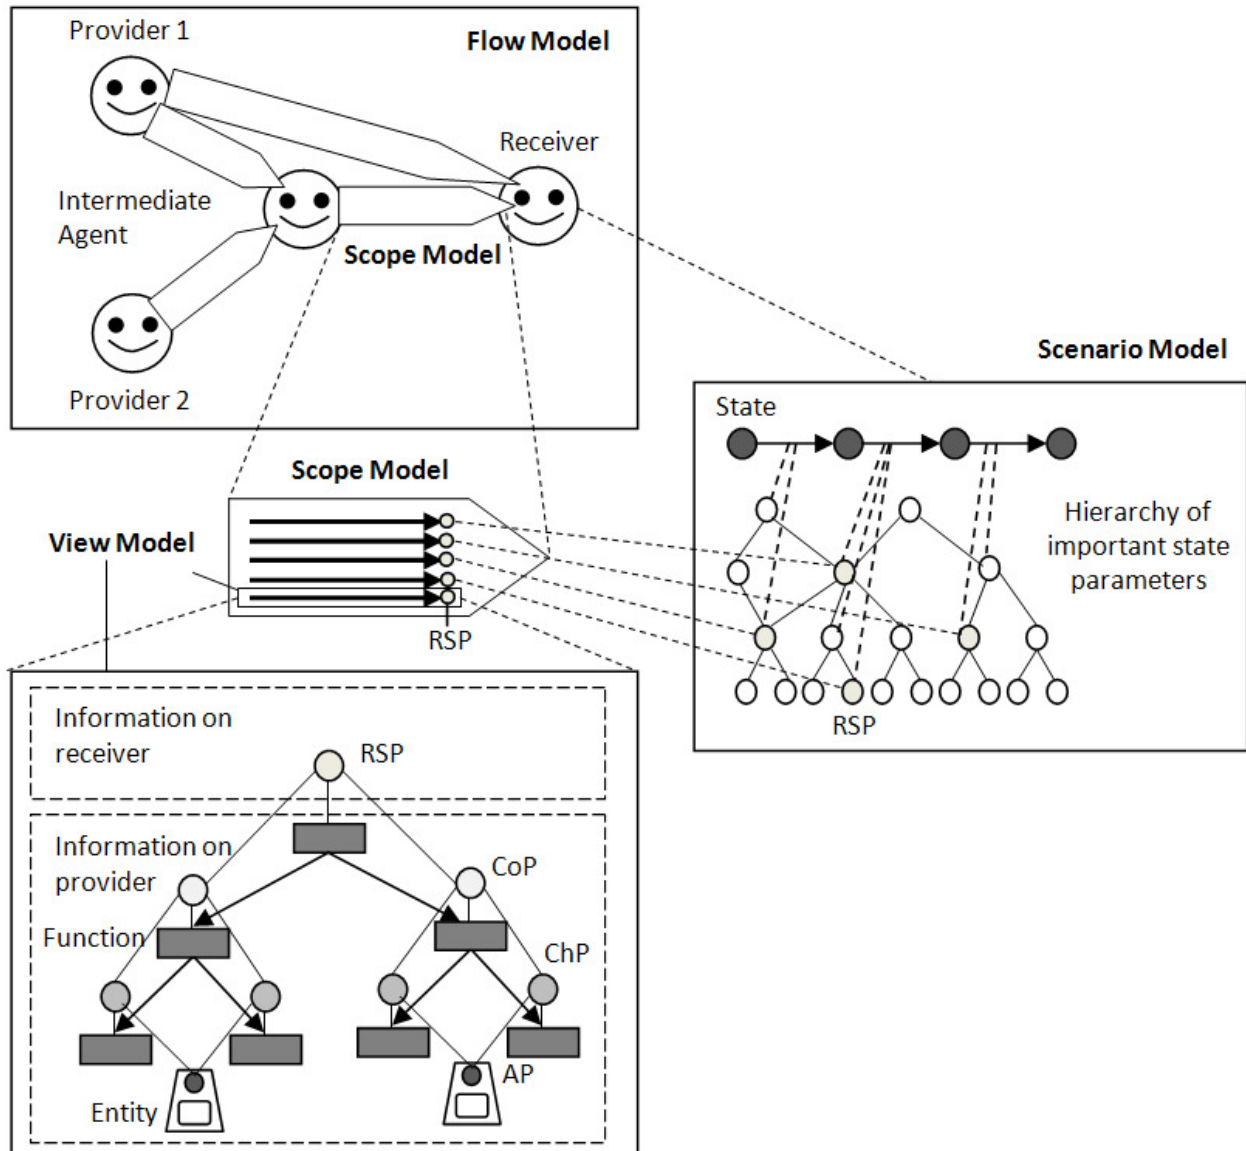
Provider 1

Flow Model

Receiver

Intermediate Agent

Scope Model

Provider 2

Scenario Model

State

Hierarchy of important state parameters

RSP

Scope Model

View Model

RSP

Information on receiver

RSP

Information on provider

CoP

Function

ChP

AP

Entity